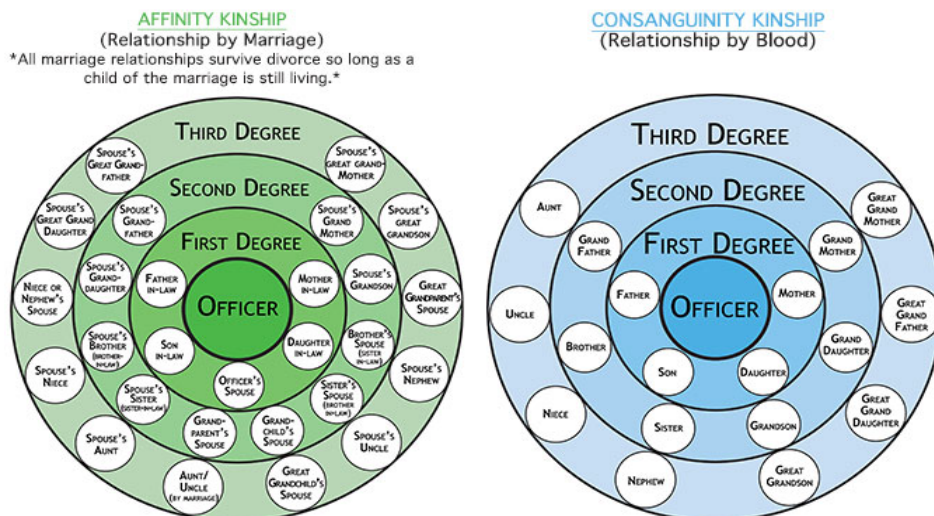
AFFINITY KINSHIP
(Relationship by Marriage)
*All marriage relationships survive divorce so long as a child of the marriage is still living.*

THIRD DEGREE

SECOND DEGREE

FIRST DEGREE

OFFICER

Spouse's Great Grandfather

Spouse's Great Grandmother

Spouse's Great Grand Daughter

Spouse's Grandfather

Spouse's Grand Mother

Spouse's Great Grandson

Spouse's Granddaughter

Father in-law

Mother in-law

Spouse's Grandson

Niece or Nephew's Spouse

Great Grandparent's Spouse

Spouse's Brother (brother-in-law)

Son in-law

Daughter in-law

Brother's Spouse (sister in-law)

Spouse's Niece

Officer's Spouse

Spouse's Nephew

Spouse's Sister (sister-in-law)

Sister's Spouse (brother in-law)

Spouse's Aunt

Grand-parent's Spouse

Grand-child's Spouse

Spouse's Uncle

Aunt/Uncle (by marriage)

Great Grandchild's Spouse

CONSANGUINITY KINSHIP
(Relationship by Blood)

THIRD DEGREE

SECOND DEGREE

FIRST DEGREE

OFFICER

Aunt

Great Grand Mother

Grand Father

Grand Mother

Father

Mother

Uncle

Great Grand Father

Brother

Grand Daughter

Son

Daughter

Niece

Sister

Grandson

Great Grand Daughter

Nephew

Great Grandson